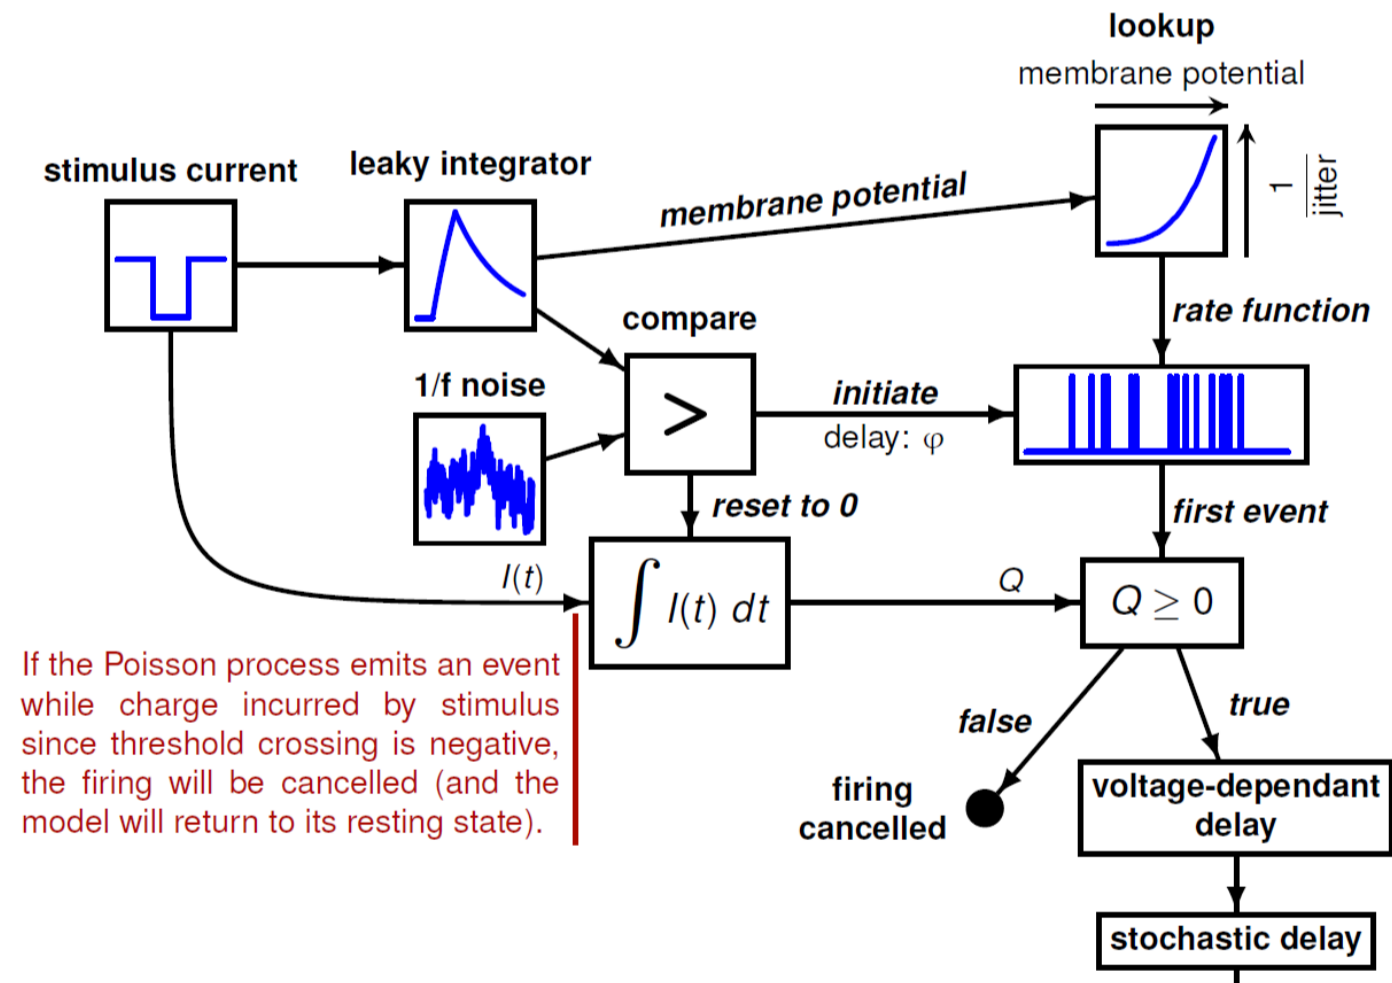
lookup
membrane potential

stimulus current

leaky integrator

membrane potential

$\frac{1}{\text{jitter}}$

rate function

compare

1/f noise

>

initiate

delay: φ

reset to 0

first event

$I(t)$

$\int I(t)\, dt$

$Q$

$Q \geq 0$

If the Poisson process emits an event while charge incurred by stimulus since threshold crossing is negative, the firing will be cancelled (and the model will return to its resting state).

false

true

firing cancelled

voltage-dependant delay

stochastic delay